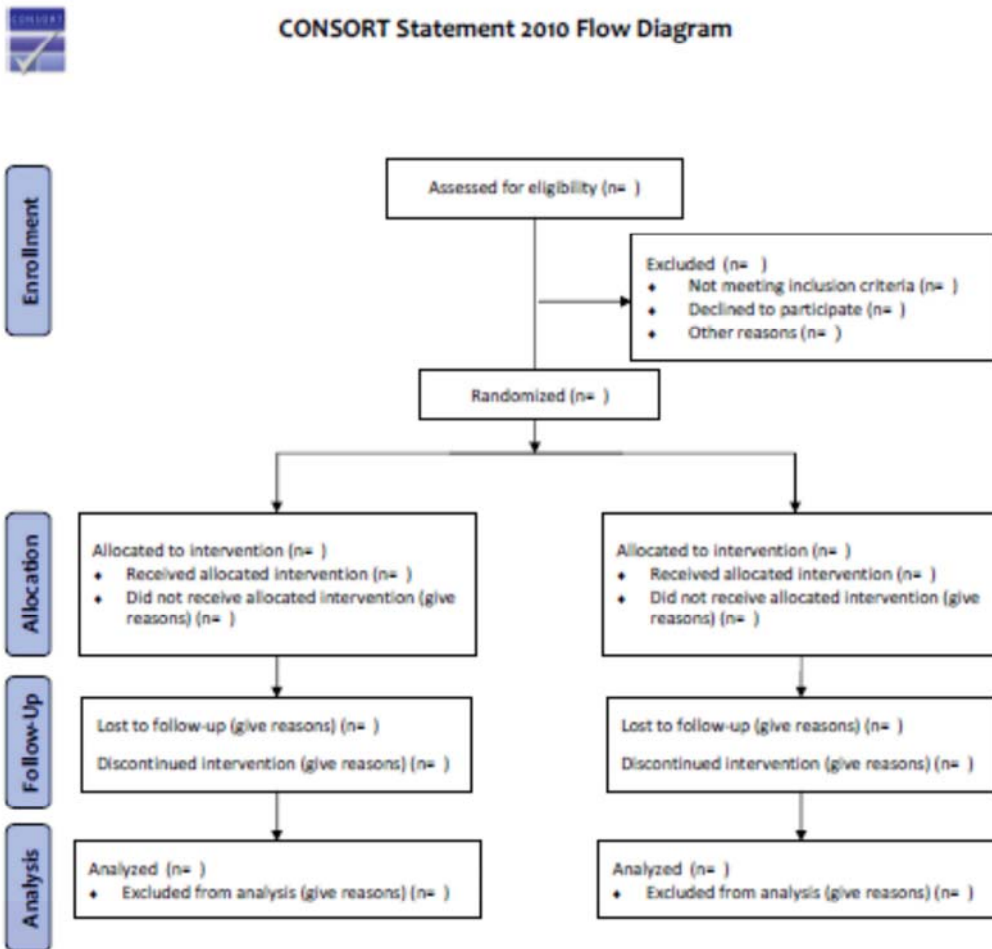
CONSORT

CONSORT Statement 2010 Flow Diagram

Enrollment

Assessed for eligibility (n= )

Excluded (n= )
• Not meeting inclusion criteria (n= )
• Declined to participate (n= )
• Other reasons (n= )

Randomized (n= )

Allocation

Allocated to intervention (n= )
• Received allocated intervention (n= )
• Did not receive allocated intervention (give reasons) (n= )

Allocated to intervention (n= )
• Received allocated intervention (n= )
• Did not receive allocated intervention (give reasons) (n= )

Follow-Up

Lost to follow-up (give reasons) (n= )

Discontinued intervention (give reasons) (n= )

Lost to follow-up (give reasons) (n= )

Discontinued intervention (give reasons) (n= )

Analysis

Analyzed (n= )
• Excluded from analysis (give reasons) (n= )

Analyzed (n= )
• Excluded from analysis (give reasons) (n= )